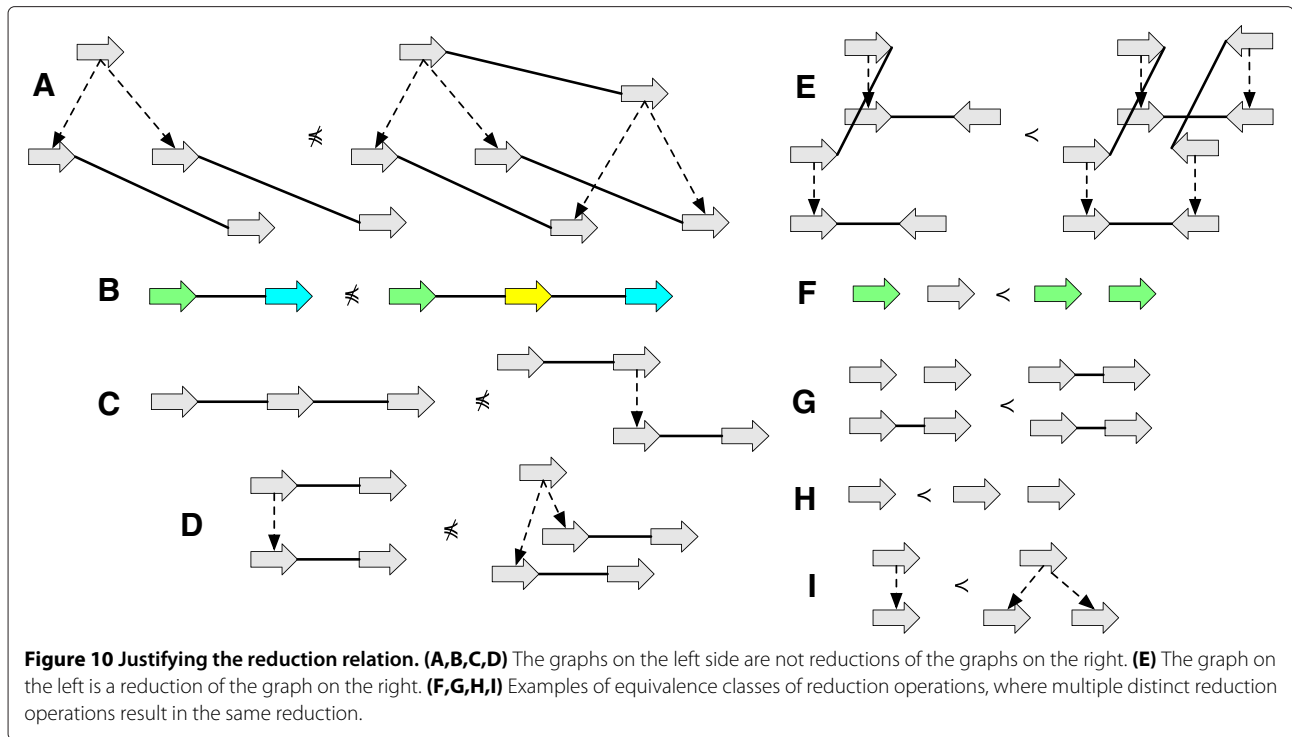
A $\nprec$

B $\nprec$

C $\nprec$

D $\nprec$

E $\prec$

F $\prec$

G $\prec$

H $\prec$

I $\prec$

**Figure 10 Justifying the reduction relation. (A,B,C,D)** The graphs on the left side are not reductions of the graphs on the right. **(E)** The graph on the left is a reduction of the graph on the right. **(F,G,H,I)** Examples of equivalence classes of reduction operations, where multiple distinct reduction operations result in the same reduction.